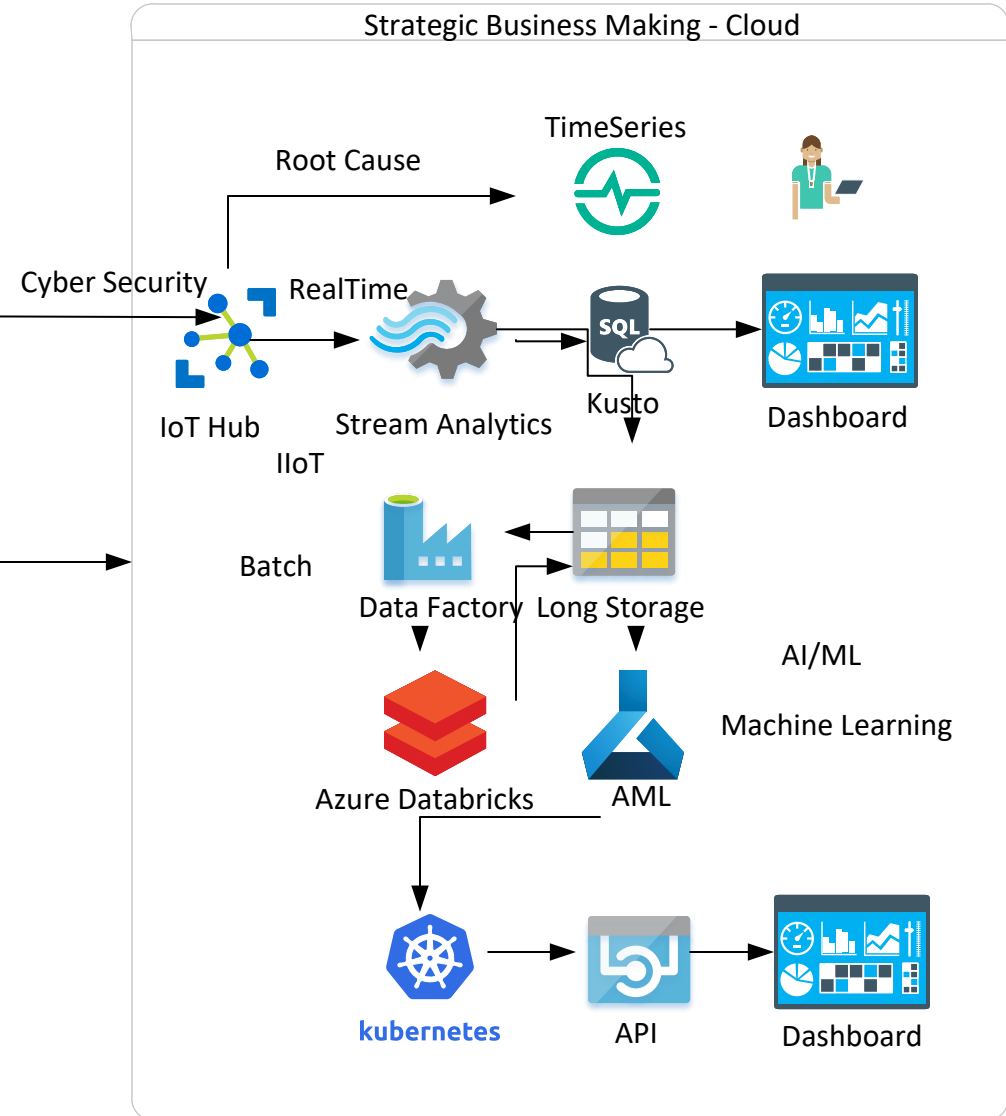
Strategic Business Making - Cloud

TimeSeries

Root Cause

Cyber Security

RealTime

SQL

IoT Hub

Stream Analytics

Kusto

Dashboard

IIoT

Batch

Data Factory

Long Storage

AI/ML

Machine Learning

Azure Databricks

AML

kubernetes

API

Dashboard